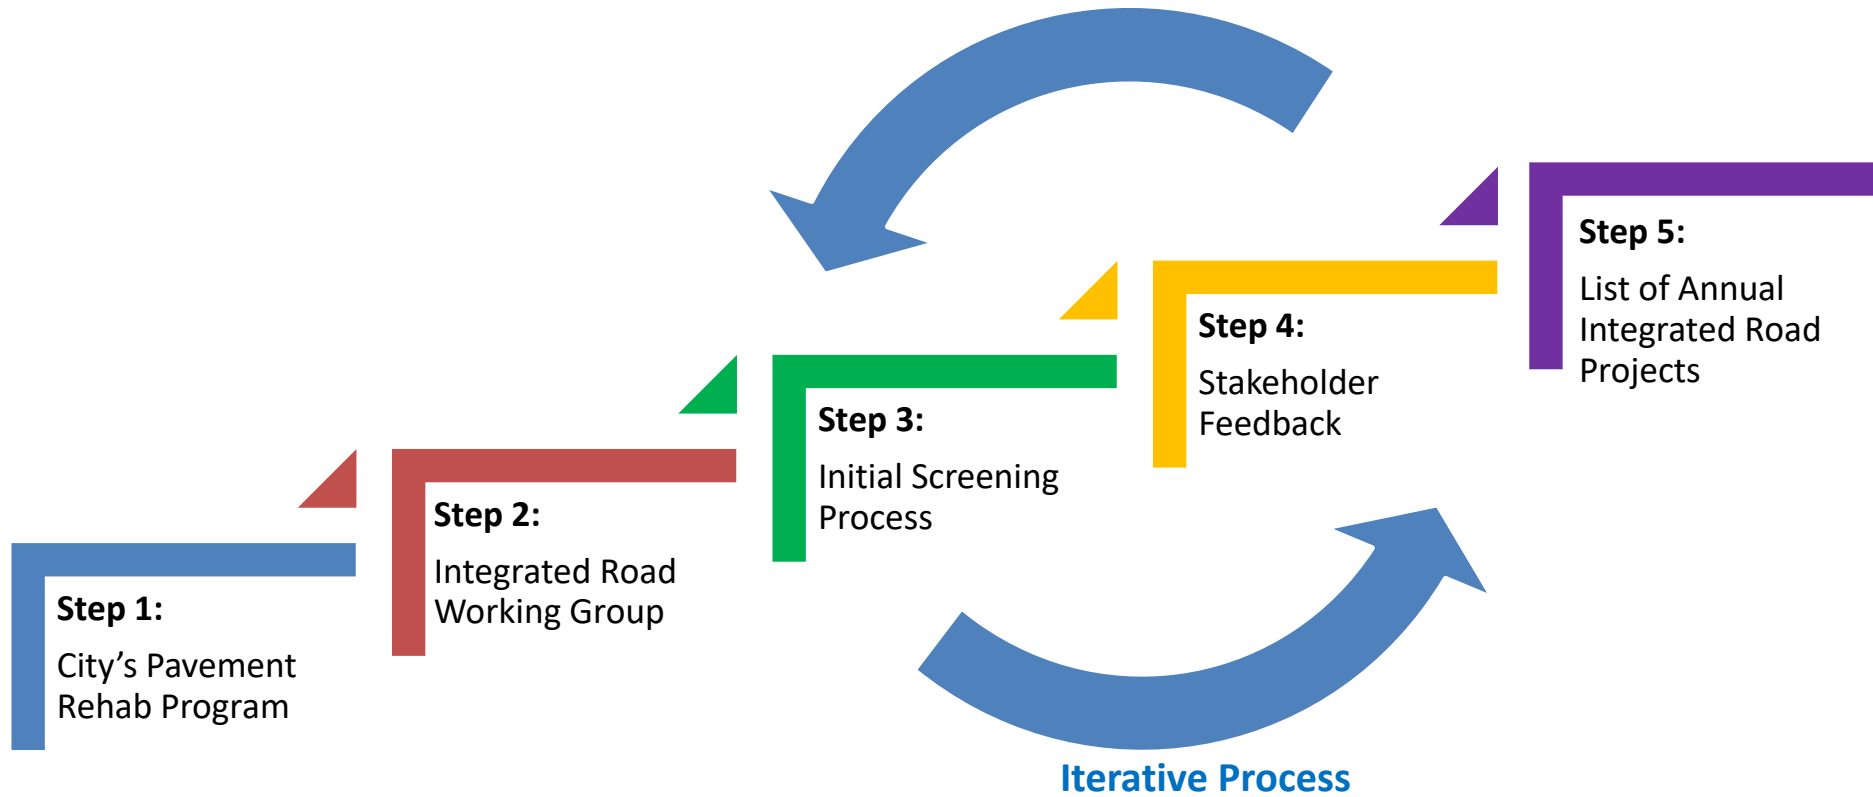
Step 1:
City’s Pavement Rehab Program

Step 2:
Integrated Road Working Group

Step 3:
Initial Screening Process

Step 4:
Stakeholder Feedback

Step 5:
List of Annual Integrated Road Projects

Iterative Process